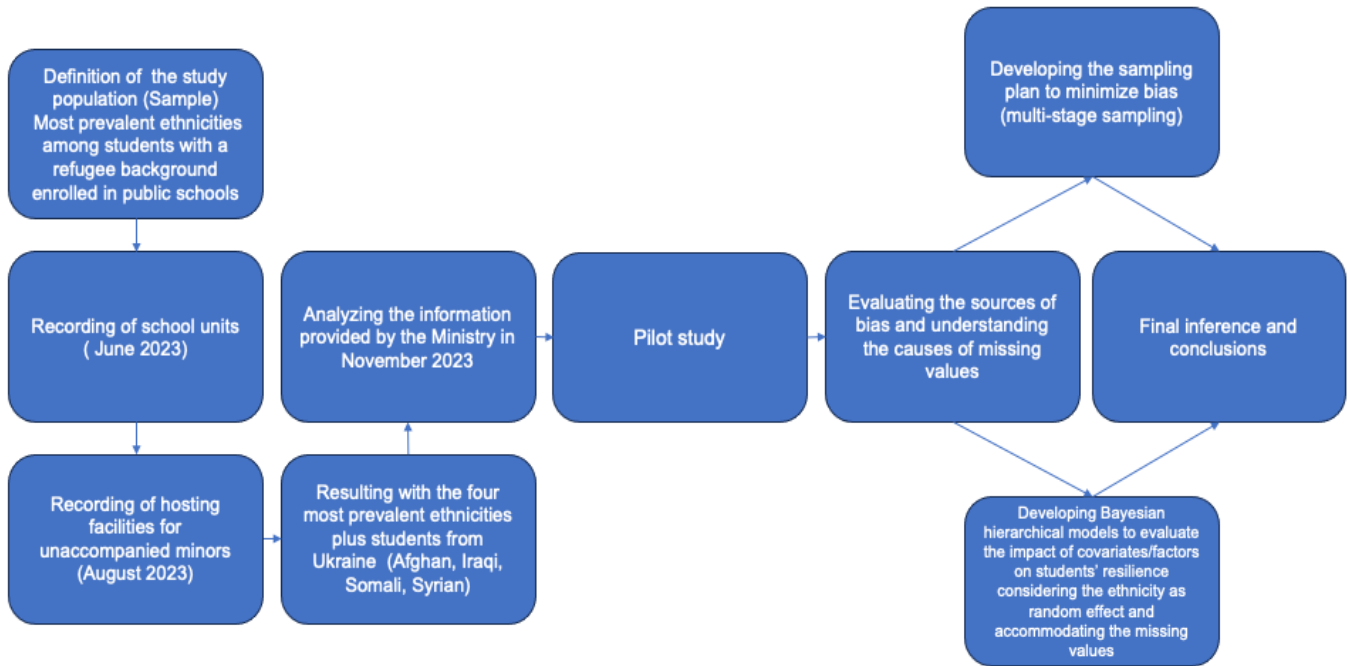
Definition of the study population (Sample) Most prevalent ethnicities among students with a refugee background enrolled in public schools

Recording of school units ( June 2023)

Recording of hosting facilities for unaccompanied minors (August 2023)

Resulting with the four most prevalent ethnicities plus students from Ukraine (Afghan, Iraqi, Somali, Syrian)

Analyzing the information provided by the Ministry in November 2023

Pilot study

Evaluating the sources of bias and understanding the causes of missing values

Developing the sampling plan to minimize bias (multi-stage sampling)

Developing Bayesian hierarchical models to evaluate the impact of covariates/factors on students' resilience considering the ethnicity as random effect and accommodating the missing values

Final inference and conclusions